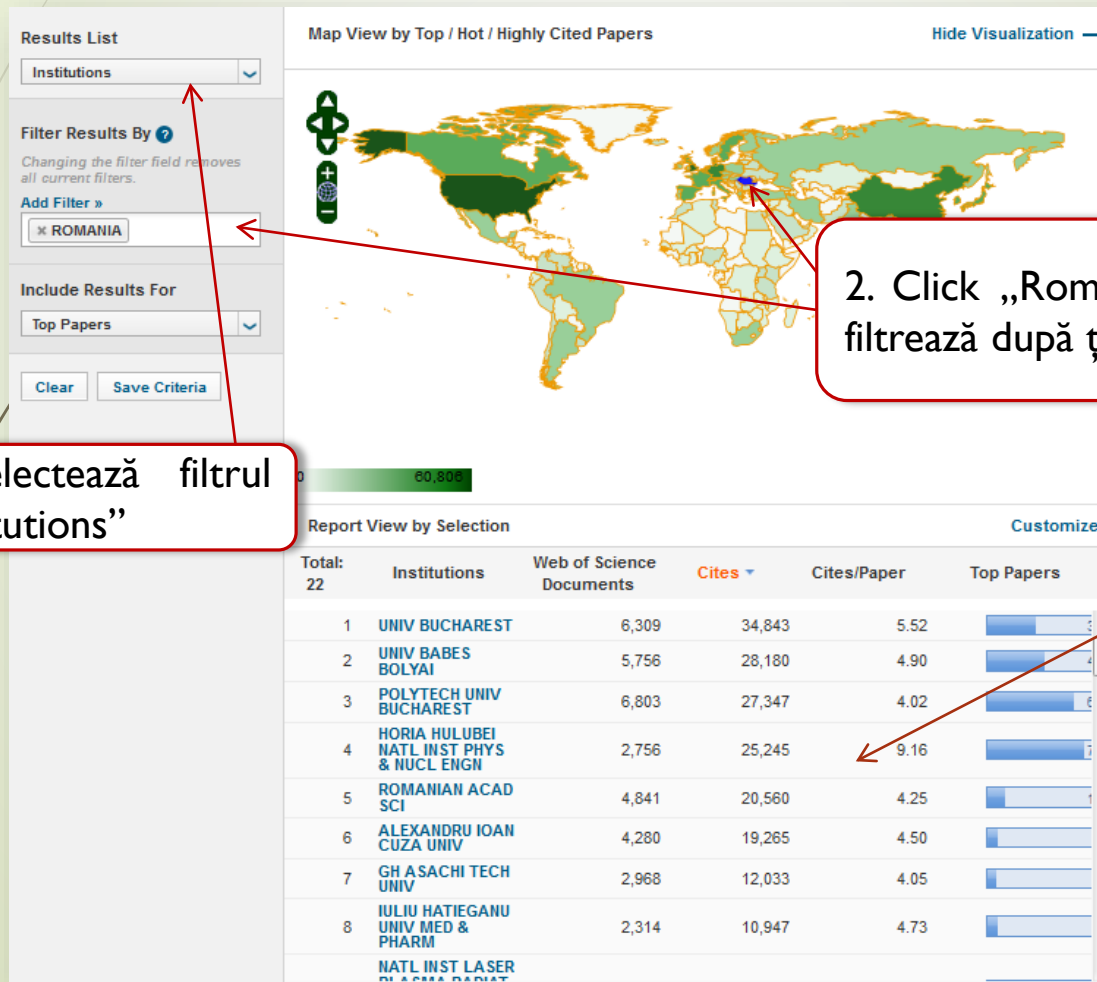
Results List

Institutions

Filter Results By

Changing the filter field removes all current filters.

Add Filter »

× ROMANIA

Include Results For

Top Papers

Clear Save Criteria

electează filtrul tutions"

Map View by Top / Hot / Highly Cited Papers

Hide Visualization —

2. Click „Rom filtrează după ț

0 60,806

Report View by Selection

Customize

| Total: 22 | Institutions | Web of Science Documents | Cites | Cites/Paper | Top Papers |
|---|---|---|---|---|---|
| 1 | UNIV BUCHAREST | 6,309 | 34,843 | 5.52 | 3 |
| 2 | UNIV BABES BOLYAI | 5,756 | 28,180 | 4.90 | 4 |
| 3 | POLYTECH UNIV BUCHAREST | 6,803 | 27,347 | 4.02 | 6 |
| 4 | HORIA HULUBEI NATL INST PHYS & NUCL ENGN | 2,756 | 25,245 | 9.16 | 7 |
| 5 | ROMANIAN ACAD SCI | 4,841 | 20,560 | 4.25 | 1 |
| 6 | ALEXANDRU IOAN CUZA UNIV | 4,280 | 19,265 | 4.50 | |
| 7 | GH ASACHI TECH UNIV | 2,968 | 12,033 | 4.05 | |
| 8 | IULIU HATIEGANU UNIV MED & PHARM | 2,314 | 10,947 | 4.73 | |
| | NATL INST LASER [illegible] | | | | |